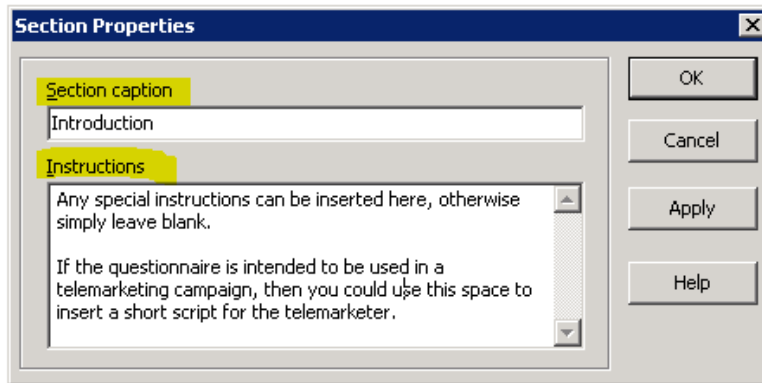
Section Properties

Section caption
Introduction

Instructions
Any special instructions can be inserted here, otherwise simply leave blank.

If the questionnaire is intended to be used in a telemarketing campaign, then you could use this space to insert a short script for the telemarketer.

OK
Cancel
Apply
Help